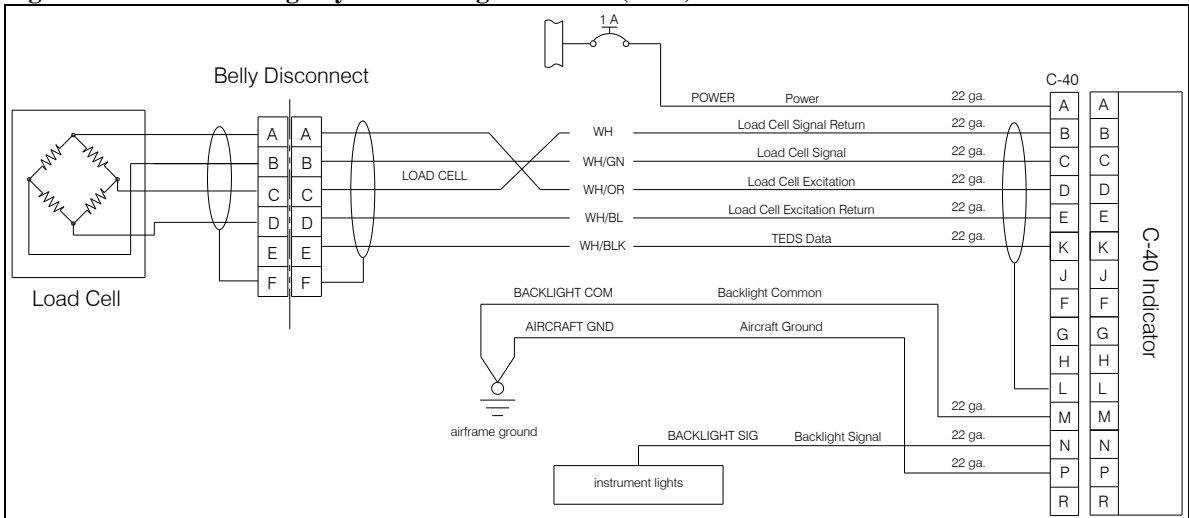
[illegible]

1 A

Belly Disconnect

C-40

POWER Power 22 ga.

A A
B B
C C
D D
E E
F F

WH Load Cell Signal Return 22 ga.

WH/GN Load Cell Signal 22 ga.

LOAD CELL

WH/OR Load Cell Excitation 22 ga.

WH/BL Load Cell Excitation Return 22 ga.

WH/BLK TEDS Data 22 ga.

Load Cell

BACKLIGHT COM Backlight Common

AIRCRAFT GND Aircraft Ground

airframe ground

BACKLIGHT SIG Backlight Signal

22 ga.

22 ga.

22 ga.

instrument lights

A A
B B
C C
D D
E E
K K
J J
F F
G G
H H
L L
M M
N N
P P
R R

C-40 Indicator